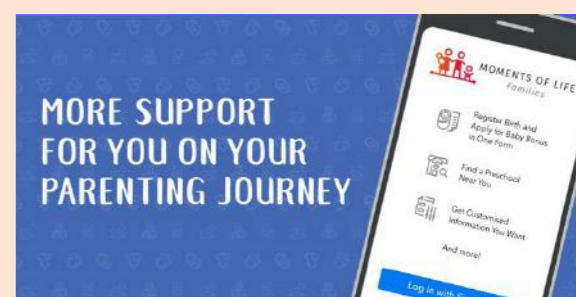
MORE SUPPORT FOR YOU ON YOUR PARENTING JOURNEY

MOMENTS OF LIFE
Families

Register Birth and Apply for Baby Bonus in One Form

Find a Preschool Near You

Get Customised Information You Want

And more!

Log in with S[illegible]